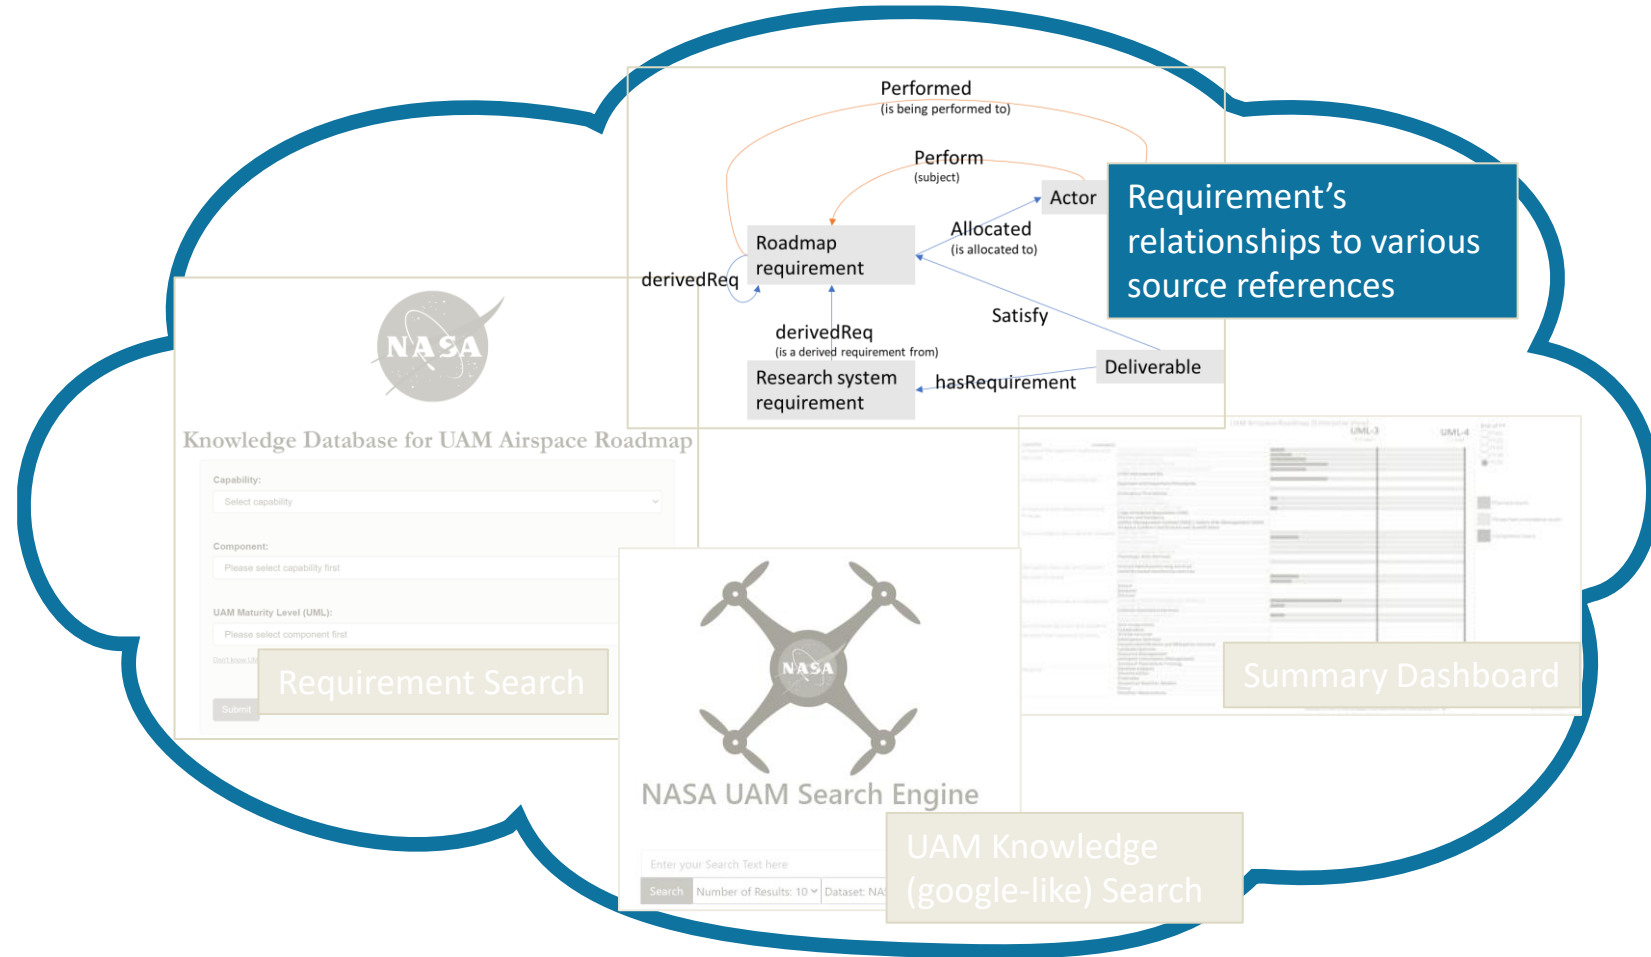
Performed
(is being performed to)

Perform
(subject)

Actor

Allocated
(is allocated to)

Roadmap requirement

derivedReq

Satisfy

derivedReq
(is a derived requirement from)

Deliverable

Research system requirement

hasRequirement

Requirement's relationships to various source references

NASA

Knowledge Database for UAM Airspace Roadmap

Capability:

Select capability

Component:

Please select capability first

UAM Maturity Level (UML):

Please select component first

Don't know U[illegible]

Submit

Requirement Search

UML-3

UML-4

Summary Dashboard

NASA

NASA UAM Search Engine

Enter your Search Text here

Search

Number of Results: 10

Dataset: NA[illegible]

UAM Knowledge (google-like) Search